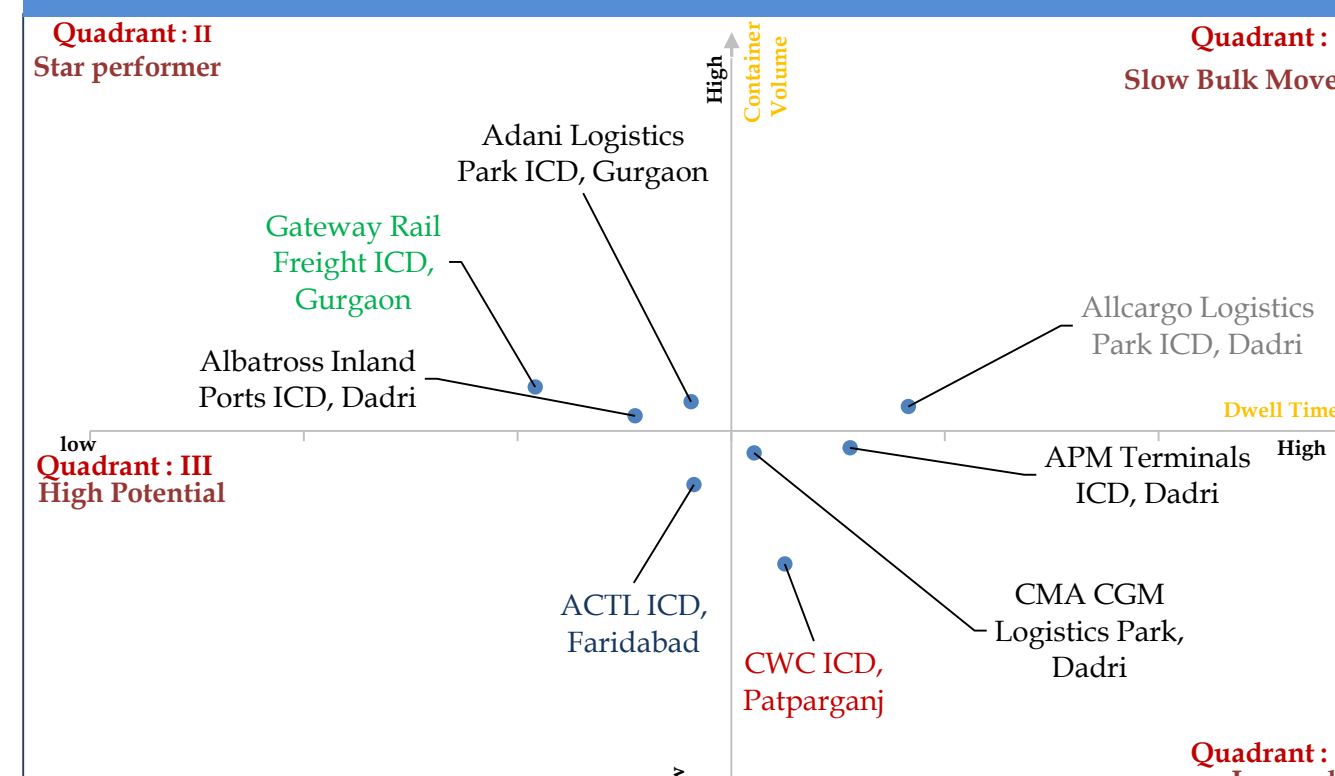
Quadrant : II
Star performer

High
Container Volume

Quadrant : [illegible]
Slow Bulk Move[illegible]

Adani Logistics Park ICD, Gurgaon

Gateway Rail Freight ICD, Gurgaon

Allcargo Logistics Park ICD, Dadri

Albatross Inland Ports ICD, Dadri

Dwell Time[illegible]

low

High

Quadrant : III
High Potential

APM Terminals ICD, Dadri

ACTL ICD, Faridabad

CMA CGM Logistics Park, Dadri

CWC ICD, Patparganj

Quadrant : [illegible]